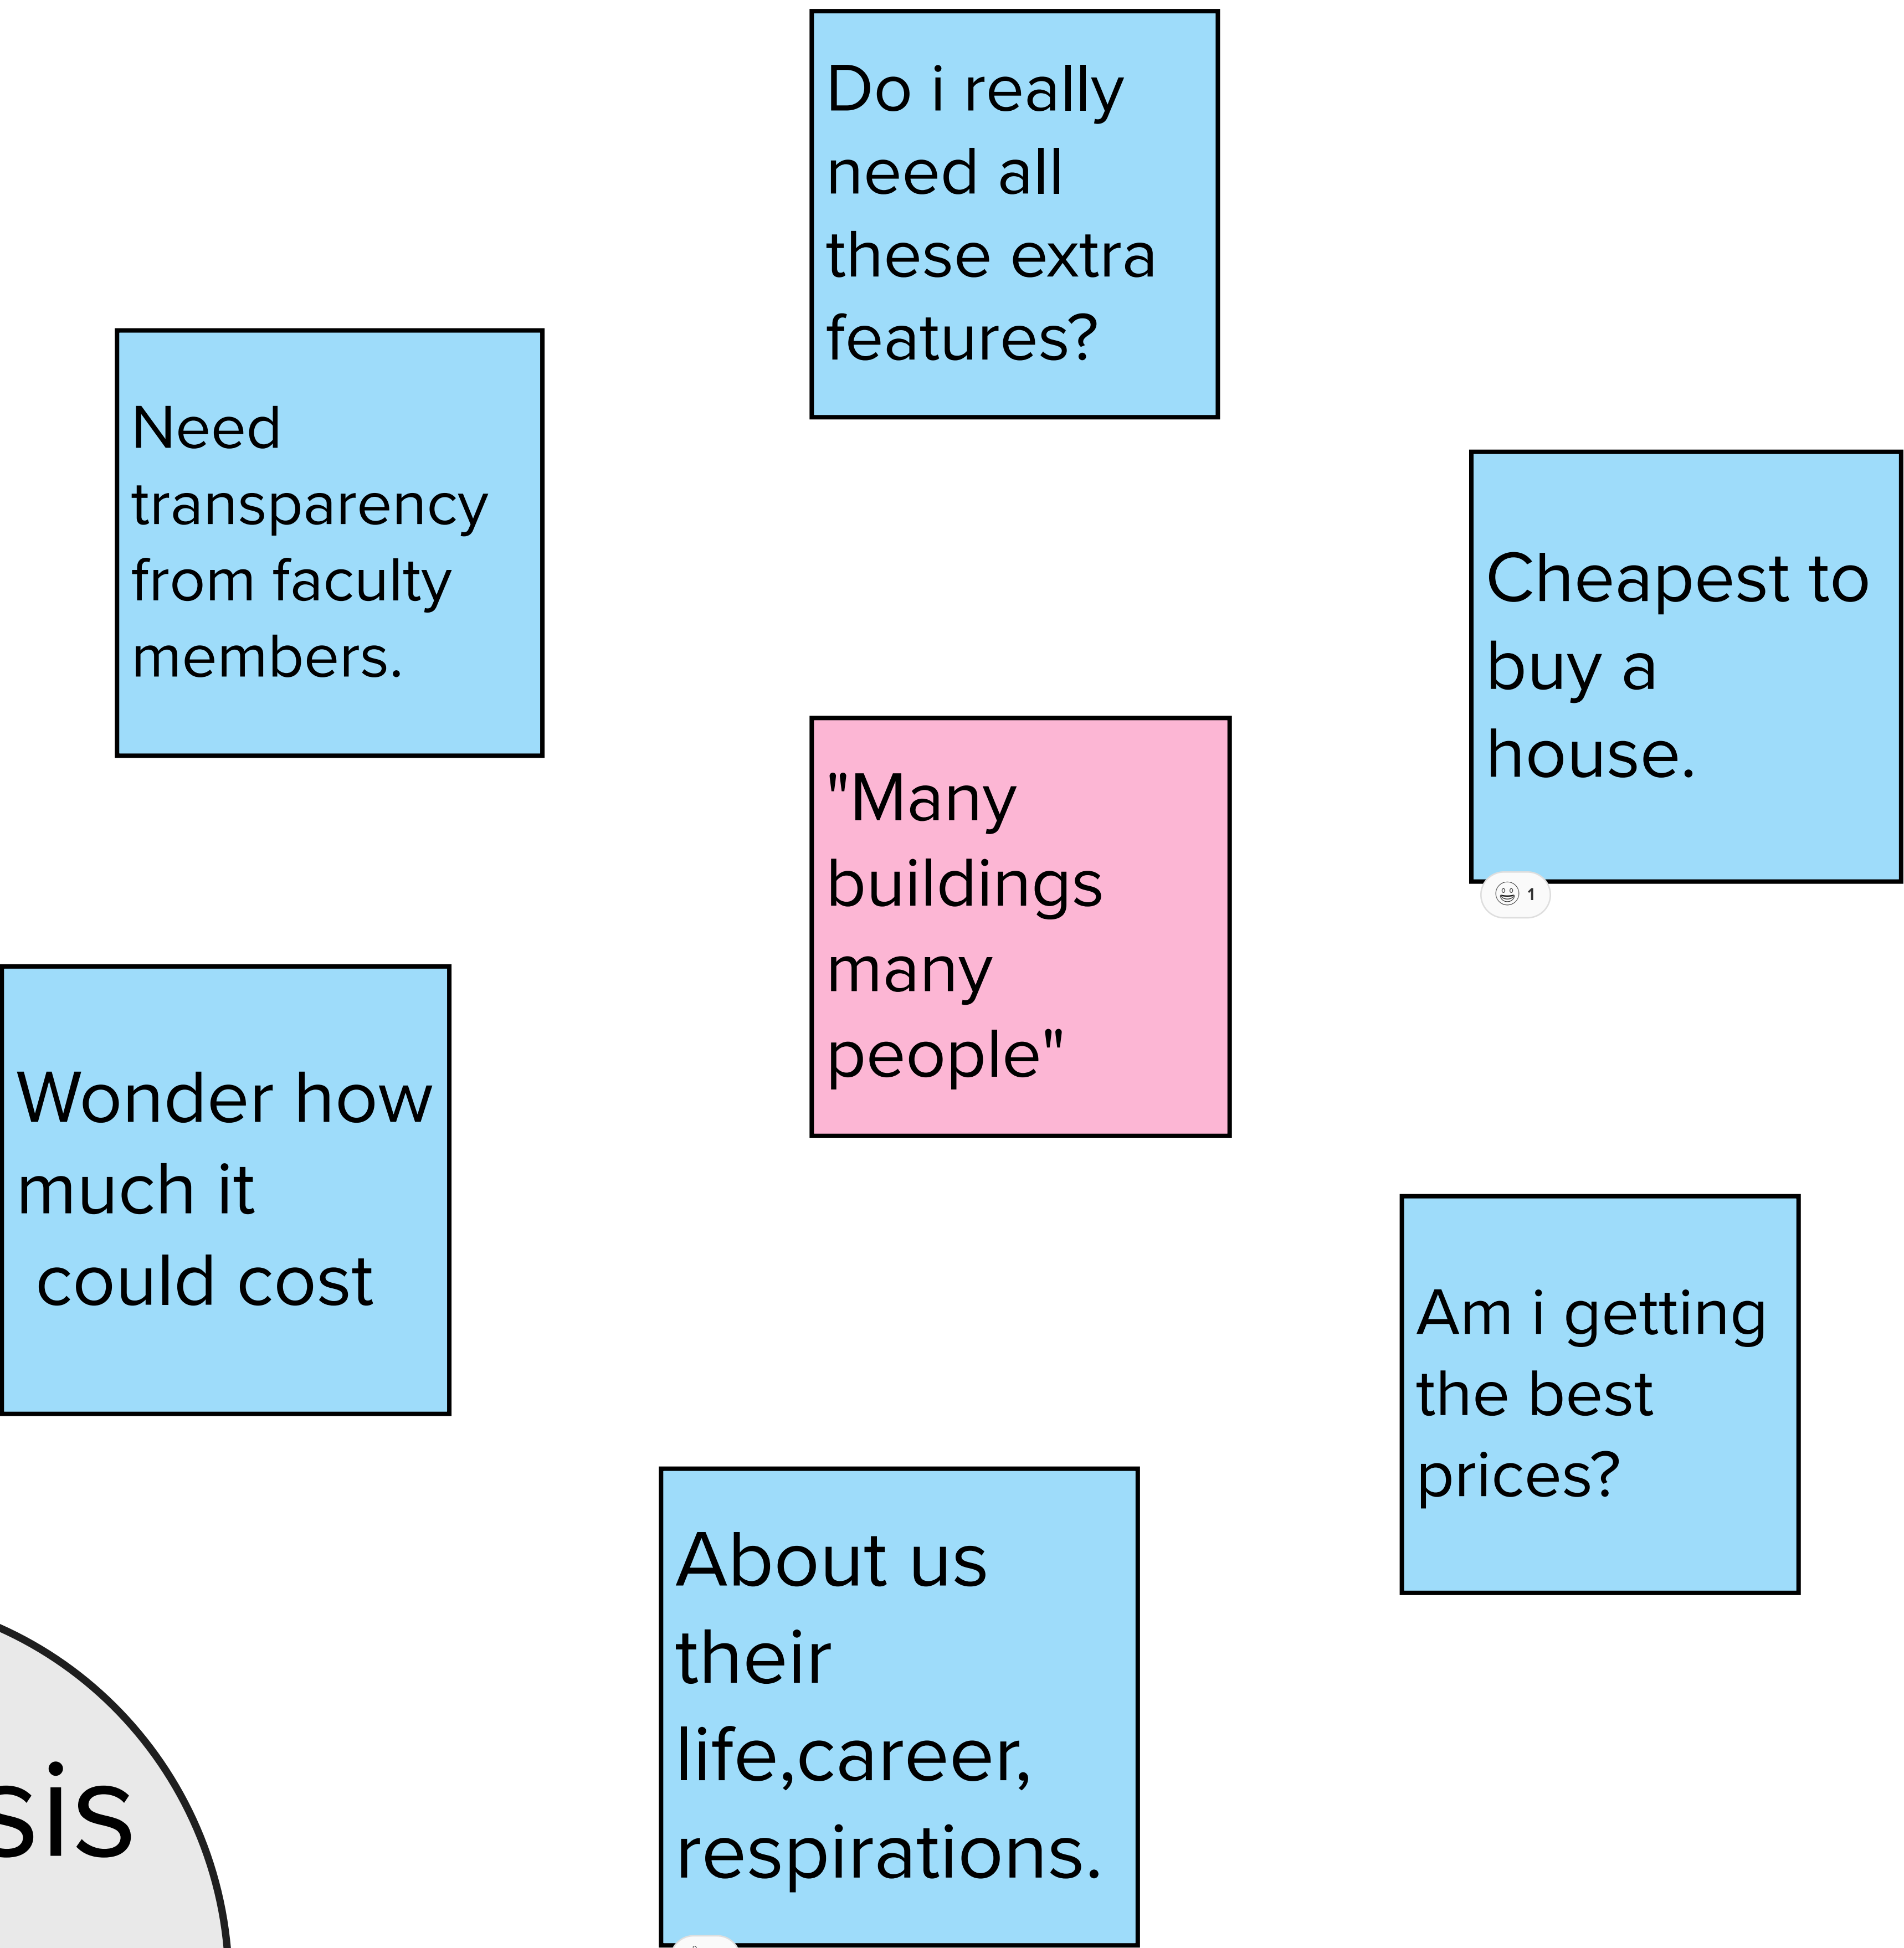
Do i really need all these extra features?

Need transparency from faculty members.

Cheapest to buy a house.

1

"Many buildings many people"

Wonder how much it could cost

Am i getting the best prices?

About us their life,career, respirations.

sis